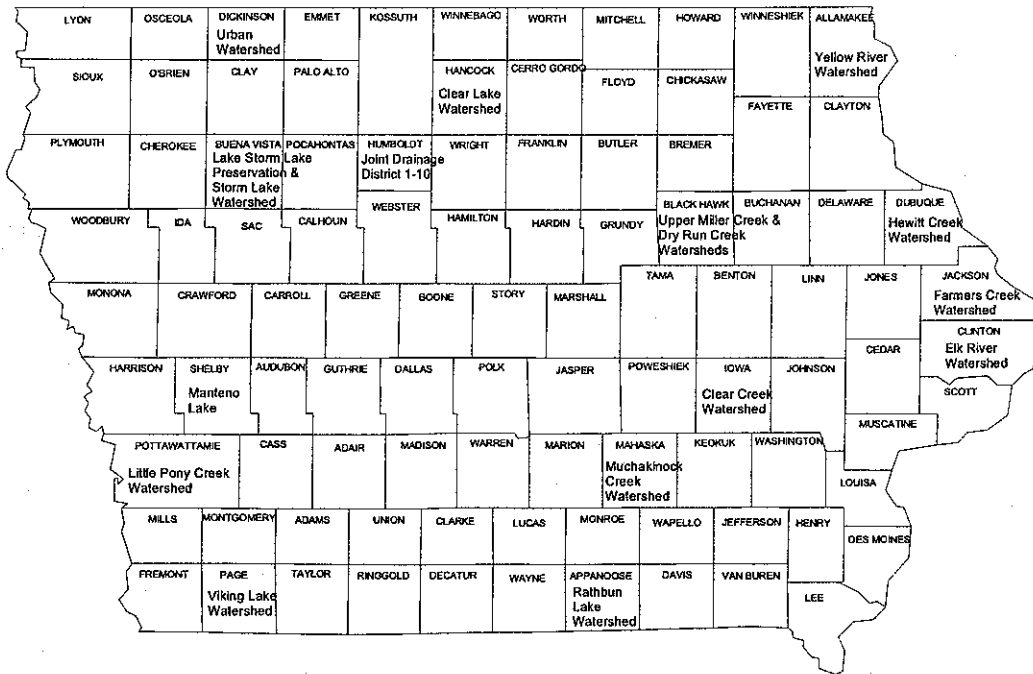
LYON
OSCEOLA
DICKINSON
Urban Watershed
EMMET
KOSSUTH
WINNEBAGO
WORTH
MITCHELL
HOWARD
WINNESHIEK
ALLAMAKEE
Yellow River Watershed

SIOUX
O'BRIEN
CLAY
PALO ALTO
HANCOCK
Clear Lake Watershed
CERRO GORDO
FLOYD
CHICKASAW
FAYETTE
CLAYTON

PLYMOUTH
CHEROKEE
BUENA VISTA
Lake Storm Lake Preservation & Storm Lake Watershed
POCAHONTAS
HUMBOLDT
Joint Drainage District 1-10
WRIGHT
FRANKLIN
BUTLER
BREMER

WOODBURY
IDA
SAC
CALHOUN
WEBSTER
HAMILTON
HARDIN
GRUNDY
BLACK HAWK
Upper Miller Creek & Dry Run Creek Watersheds
BUCHANAN
DELAWARE
DUBUQUE
Hewitt Creek Watershed

MONONA
CRAWFORD
CARROLL
GREENE
BOONE
STORY
MARSHALL
TAMA
BENTON
LINN
JONES
JACKSON
Farmers Creek Watershed
CLINTON
Elk River Watershed

HARRISON
SHELBY
Manteno Lake
AUDUBON
GUTHRIE
DALLAS
POLK
JASPER
POWESHIEK
IOWA
Clear Creek Watershed
JOHNSON
CEDAR
SCOTT

POTTAWATTAMIE
Little Pony Creek Watershed
CASS
ADAIR
MADISON
WARREN
MARION
MAHASKA
Muchakinock Creek Watershed
KEOKUK
WASHINGTON
MUSCATINE
LOUISA

MILLS
MONTGOMERY
ADAMS
UNION
CLARKE
LUCAS
MONROE
WAPELLO
JEFFERSON
HENRY
DES MOINES

FREMONT
PAGE
Viking Lake Watershed
TAYLOR
RINGGOLD
DECATUR
WAYNE
APPANOOSE
Rathbun Lake Watershed
DAVIS
VAN BUREN
LEE